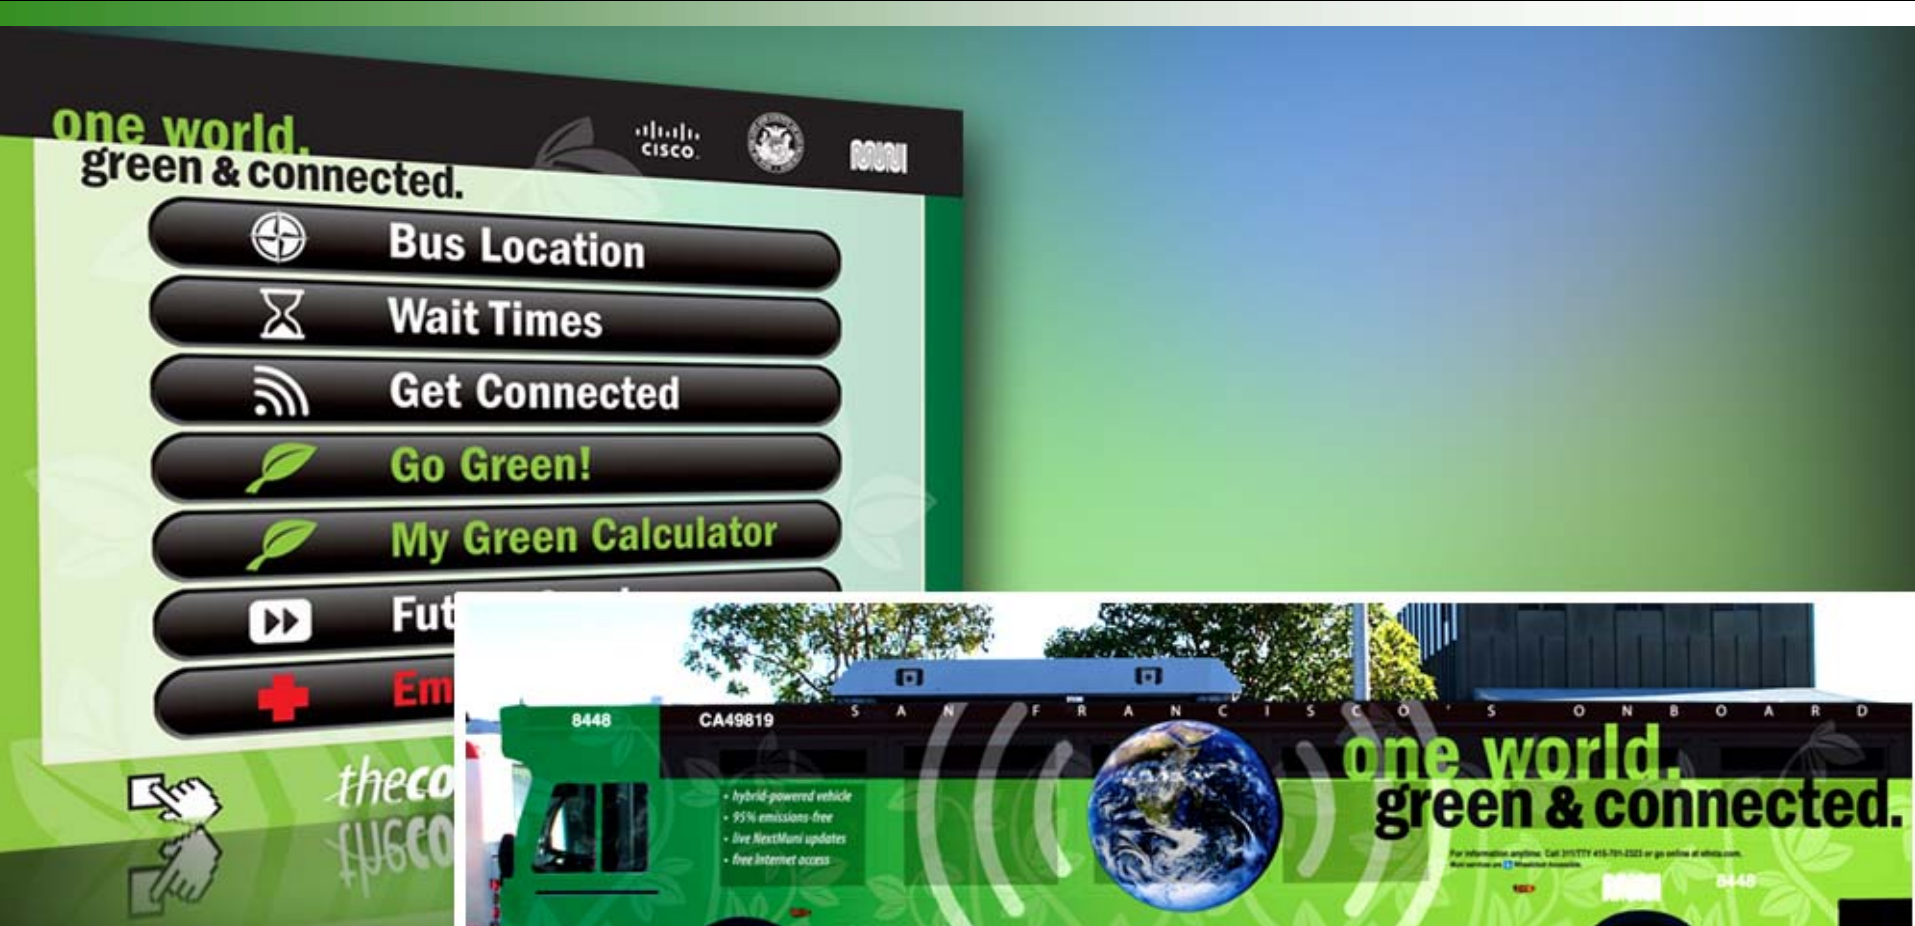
one world.
green & connected.

CISCO

MUNI

Bus Location

Wait Times

Get Connected

Go Green!

My Green Calculator

Fut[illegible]

Em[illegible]

theco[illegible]

8448

CA49819

S A N F R A N C I S C O ' S O N B O A R D

one world.
green & connected.

• hybrid-powered vehicle
• 95% emissions-free
• live NextMuni updates
• free Internet access

For information anytime: Call 311/TTY 415-701-2323 or go online at sfmta.com.
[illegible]

8448